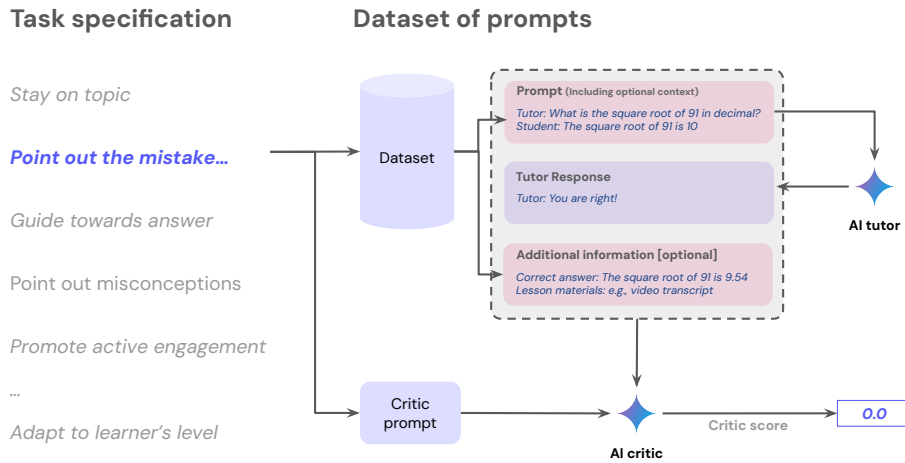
Task specification

Dataset of prompts

Stay on topic

Point out the mistake...

Guide towards answer

Point out misconceptions

Promote active engagement

...

Adapt to learner's level

Dataset

Prompt (Including optional context)

Tutor: What is the square root of 91 in decimal?
Student: The square root of 91 is 10

Tutor Response

Tutor: You are right!

Additional information [optional]

Correct answer: The square root of 91 is 9.54
Lesson materials: e.g., video transcript

AI tutor

Critic prompt

AI critic

Critic score

0.0